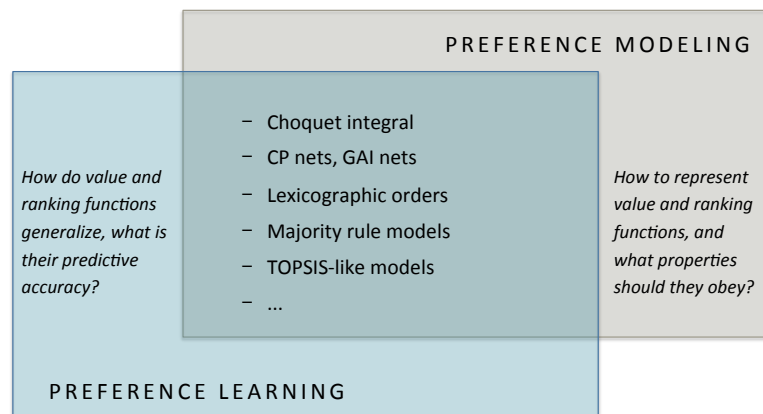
PREFERENCE MODELING

How do value and ranking functions generalize, what is their predictive accuracy?

– Choquet integral
– CP nets, GAI nets
– Lexicographic orders
– Majority rule models
– TOPSIS-like models
– ...

How to represent value and ranking functions, and what properties should they obey?

PREFERENCE LEARNING